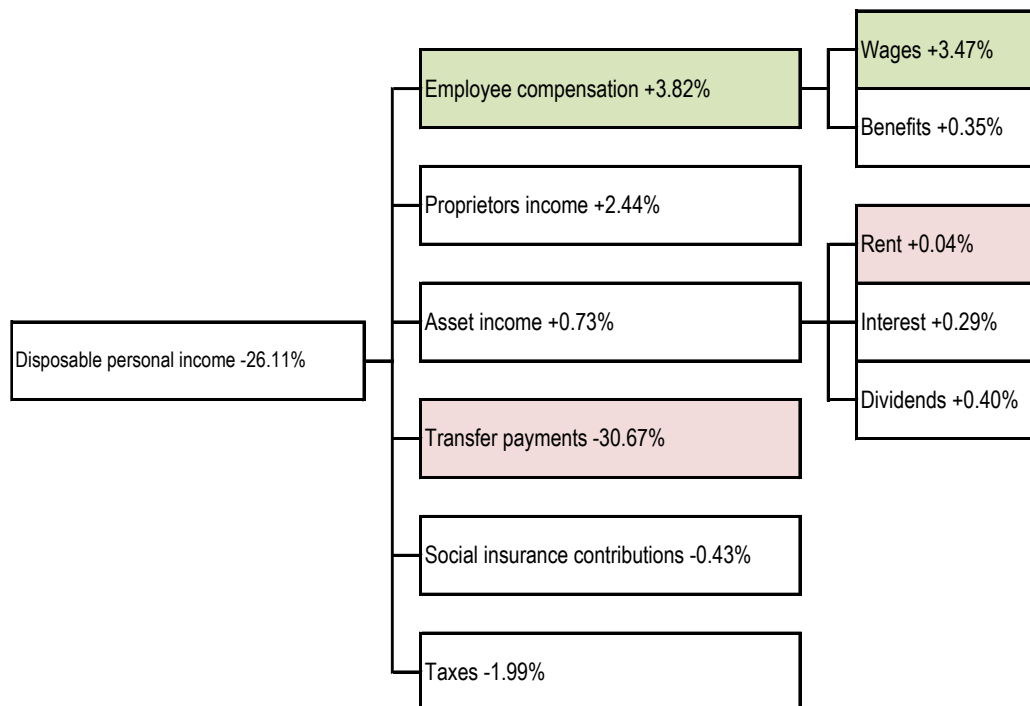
Disposable personal income -26.11%

Employee compensation +3.82%

Wages +3.47%

Benefits +0.35%

Proprietors income +2.44%

Asset income +0.73%

Rent +0.04%

Interest +0.29%

Dividends +0.40%

Transfer payments -30.67%

Social insurance contributions -0.43%

Taxes -1.99%